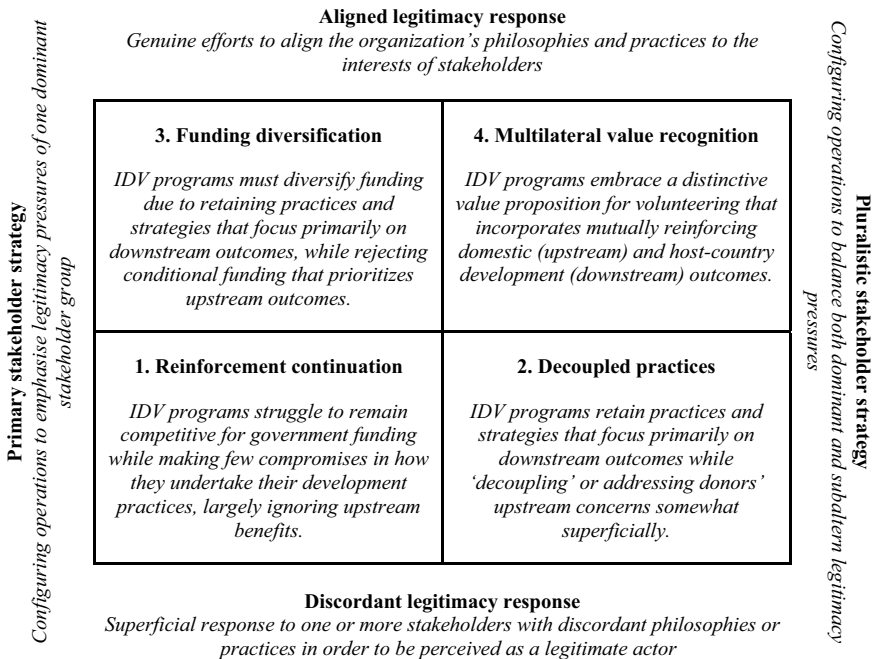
**Aligned legitimacy response**
*Genuine efforts to align the organization's philosophies and practices to the interests of stakeholders*

**Primary stakeholder strategy**
*Configuring operations to emphasise legitimacy pressures of one dominant stakeholder group*

**3. Funding diversification**

*IDV programs must diversify funding due to retaining practices and strategies that focus primarily on downstream outcomes, while rejecting conditional funding that prioritizes upstream outcomes.*

**4. Multilateral value recognition**

*IDV programs embrace a distinctive value proposition for volunteering that incorporates mutually reinforcing domestic (upstream) and host-country development (downstream) outcomes.*

**1. Reinforcement continuation**

*IDV programs struggle to remain competitive for government funding while making few compromises in how they undertake their development practices, largely ignoring upstream benefits.*

**2. Decoupled practices**

*IDV programs retain practices and strategies that focus primarily on downstream outcomes while 'decoupling' or addressing donors' upstream concerns somewhat superficially.*

**Pluralistic stakeholder strategy**
*Configuring operations to balance both dominant and subaltern legitimacy pressures*

**Discordant legitimacy response**
*Superficial response to one or more stakeholders with discordant philosophies or practices in order to be perceived as a legitimate actor*